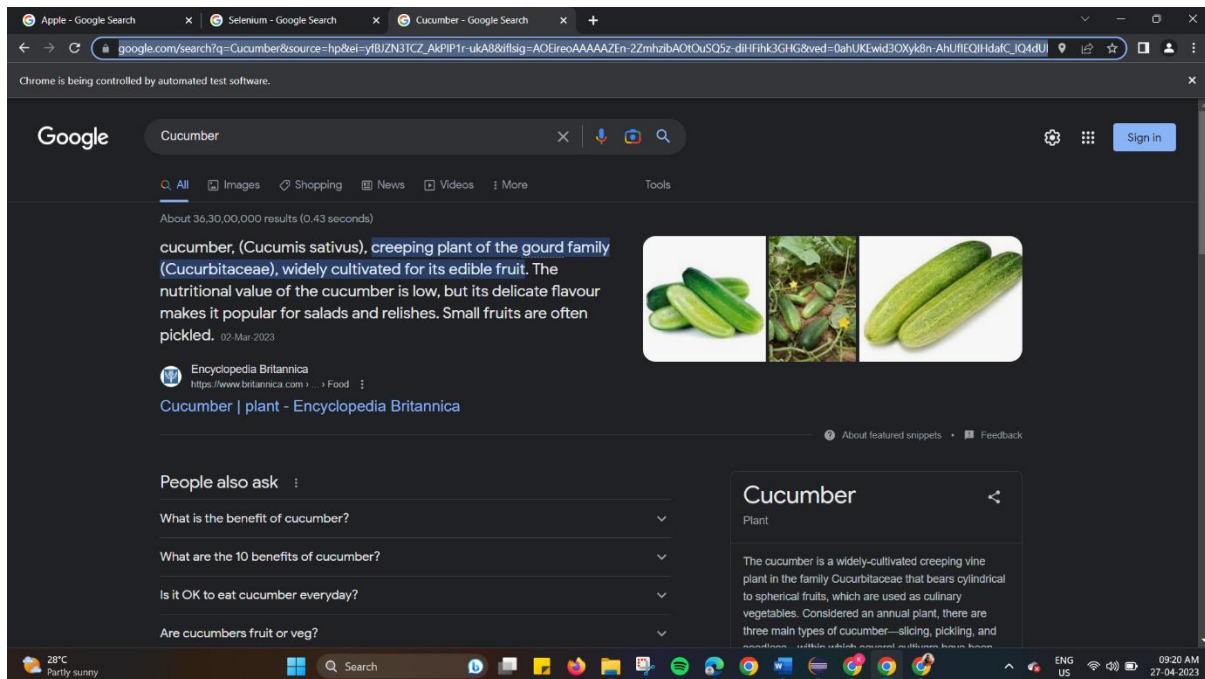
Apple - Google Search
Selenium - Google Search
Cucumber - Google Search

google.com/search?q=Cucumber&source=hp&ei=yfBJZN3TCZ_AkPIP1r-ukA8&iflsig=AOEireoAAAAAZEn-2ZmhzibAOtOuSQ5z-diHFihk3GHG&ved=0ahUKEwid3OXyk8n-AhUfIEQIHdafC_IQ4dUI

Chrome is being controlled by automated test software.

Google

Cucumber

Sign in

All Images Shopping News Videos More Tools

About 36,30,00,000 results (0.43 seconds)

cucumber, (Cucumis sativus), creeping plant of the gourd family (Cucurbitaceae), widely cultivated for its edible fruit. The nutritional value of the cucumber is low, but its delicate flavour makes it popular for salads and relishes. Small fruits are often pickled. 02-Mar-2023

Encyclopedia Britannica
https://www.britannica.com › ... › Food

Cucumber | plant - Encyclopedia Britannica

About featured snippets • Feedback

People also ask

What is the benefit of cucumber?

What are the 10 benefits of cucumber?

Is it OK to eat cucumber everyday?

Are cucumbers fruit or veg?

Cucumber
Plant

The cucumber is a widely-cultivated creeping vine plant in the family Cucurbitaceae that bears cylindrical to spherical fruits, which are used as culinary vegetables. Considered an annual plant, there are three main types of cucumber—slicing, pickling, and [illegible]

28°C
Partly sunny

Search

ENG
US

09:20 AM
27-04-2023